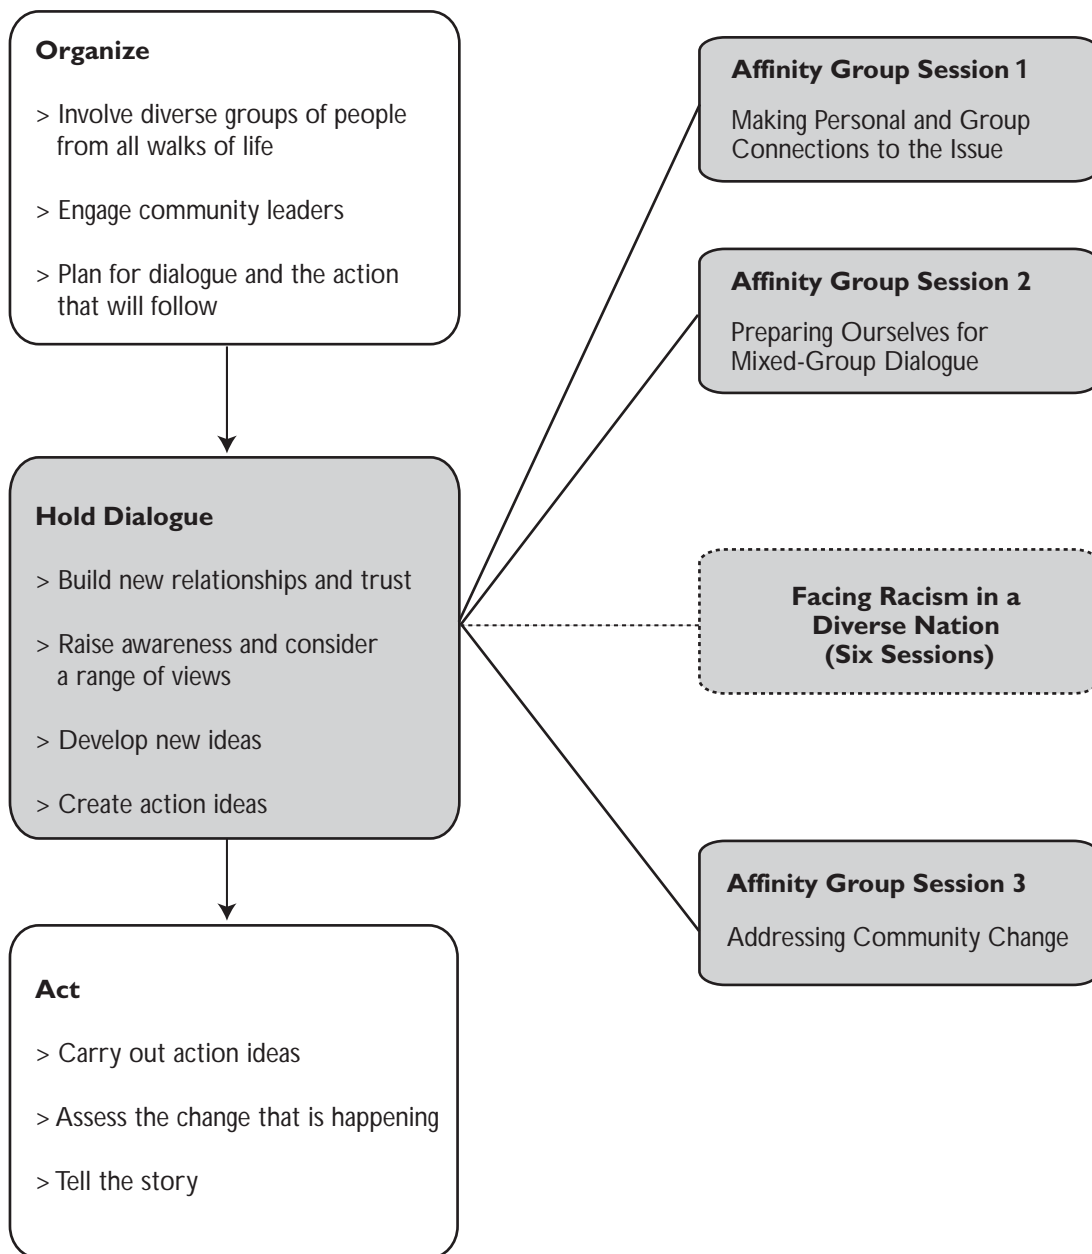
**Organize**

> Involve diverse groups of people from all walks of life

> Engage community leaders

> Plan for dialogue and the action that will follow

**Hold Dialogue**

> Build new relationships and trust

> Raise awareness and consider a range of views

> Develop new ideas

> Create action ideas

**Act**

> Carry out action ideas

> Assess the change that is happening

> Tell the story

**Affinity Group Session 1**

Making Personal and Group Connections to the Issue

**Affinity Group Session 2**

Preparing Ourselves for Mixed-Group Dialogue

**Facing Racism in a Diverse Nation (Six Sessions)**

**Affinity Group Session 3**

Addressing Community Change